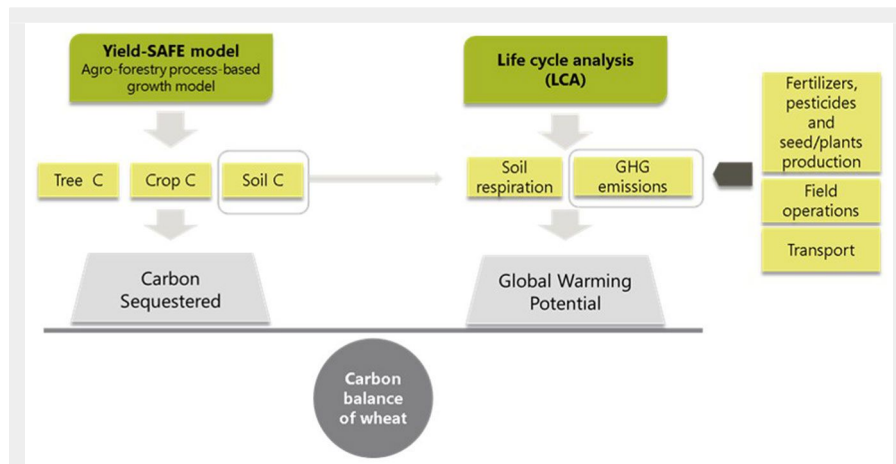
Yield-SAFE model
Agro-forestry process-based growth model

Tree C

Crop C

Soil C

Carbon Sequestered

Life cycle analysis (LCA)

Soil respiration

GHG emissions

Global Warming Potential

Fertilizers, pesticides and seed/plants production

Field operations

Transport

Carbon balance of wheat